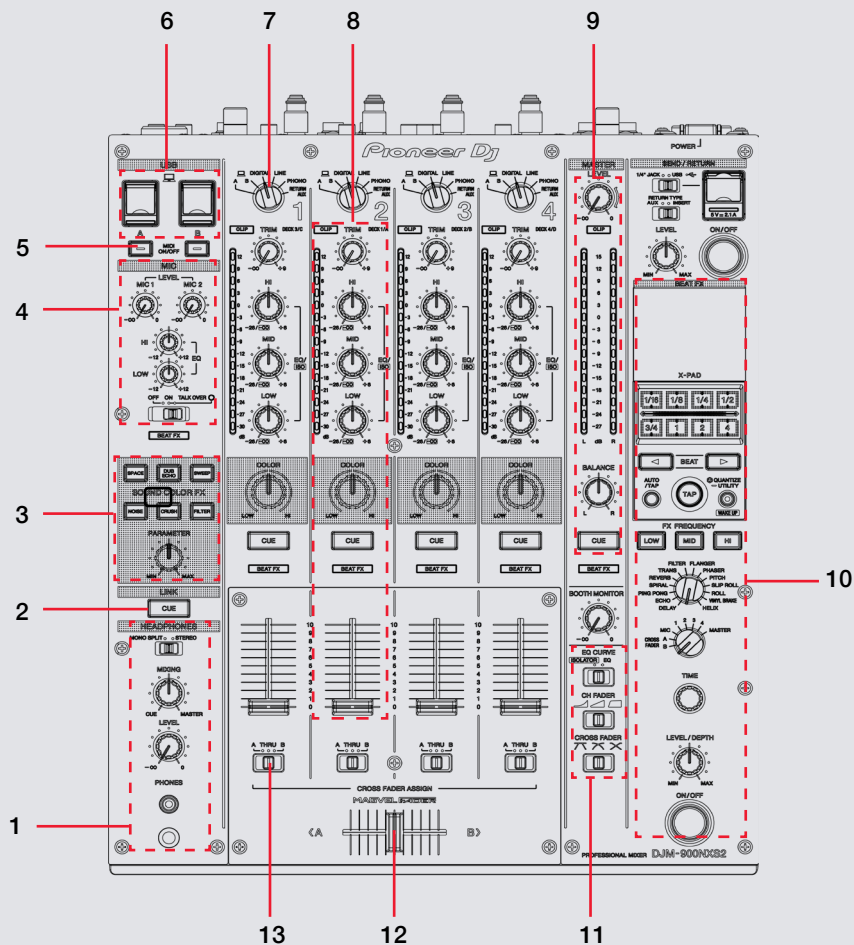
6
7
8
9

Pioneer DJ

POWER

USB

A B

5
MIDI ON/OFF

MIC
4
LEVEL
MIC 1 MIC 2
−∞ 0 −∞ 0

HI
−12 +12
EQ
LOW
−12 +12

OFF ON TALK OVER

BEAT FX

3
SPACE DUB ECHO SWEEP
SOUND COLOR FX
NOISE CRUSH FILTER

PARAMETER
MIN MAX

LINK
2
CUE

HEADPHONES
MONO SPLIT STEREO

MIXING
CUE MASTER

LEVEL
−∞ 0

PHONES

1

DIGITAL LINE PHONO RETURN AUX
1 2 3 4

CLIP TRIM DECK 3/C
CLIP TRIM DECK 1/A
CLIP TRIM DECK 2/B
CLIP TRIM DECK 4/D

−∞ +9

HI
−26/−∞ +6
MID
−26/−∞ +6
LOW
−26/−∞ +6

EQ/ISO

12 9 6 3 0 −3 −6 −9 −12 −15 −18 −24

COLOR
LOW HI

CUE
BEAT FX

10 9 8 7 6 5 4 3 2 1 0

A THRU B

CROSS FADER ASSIGN

MAGVEL FADER

A B

MASTER
LEVEL
−∞ 0
CLIP

15 12 9 6 3 0 −3 −6 −9 −12 −15 −18 −21 −24 −27
L dB R

BALANCE
L R

CUE
BEAT FX

BOOTH MONITOR
−∞ 0

EQ CURVE
ISOLATOR EQ

CH FADER

CROSS FADER

PROFESSIONAL MIXER DJM-900NXS2

SEND / RETURN
1/4" JACK USB
RETURN TYPE
AUX INSERT
5V 2.1A

LEVEL
MIN MAX
ON/OFF

BEAT FX

X-PAD
1/16 1/8 1/4 1/2
3/4 1 2 4

BEAT

AUTO /TAP
TAP
QUANTIZE UTILITY
WAKE UP

FX FREQUENCY
LOW MID HI

FILTER FLANGER
TRANS PHASER
REVERB PITCH
SPIRAL SLIP ROLL
PING PONG ROLL
ECHO VINYL BRAKE
DELAY HELIX

10

MIC 1 2 3 4 MASTER
CROSS FADER A B

TIME

LEVEL/DEPTH
MIN MAX

ON/OFF

13 12 11